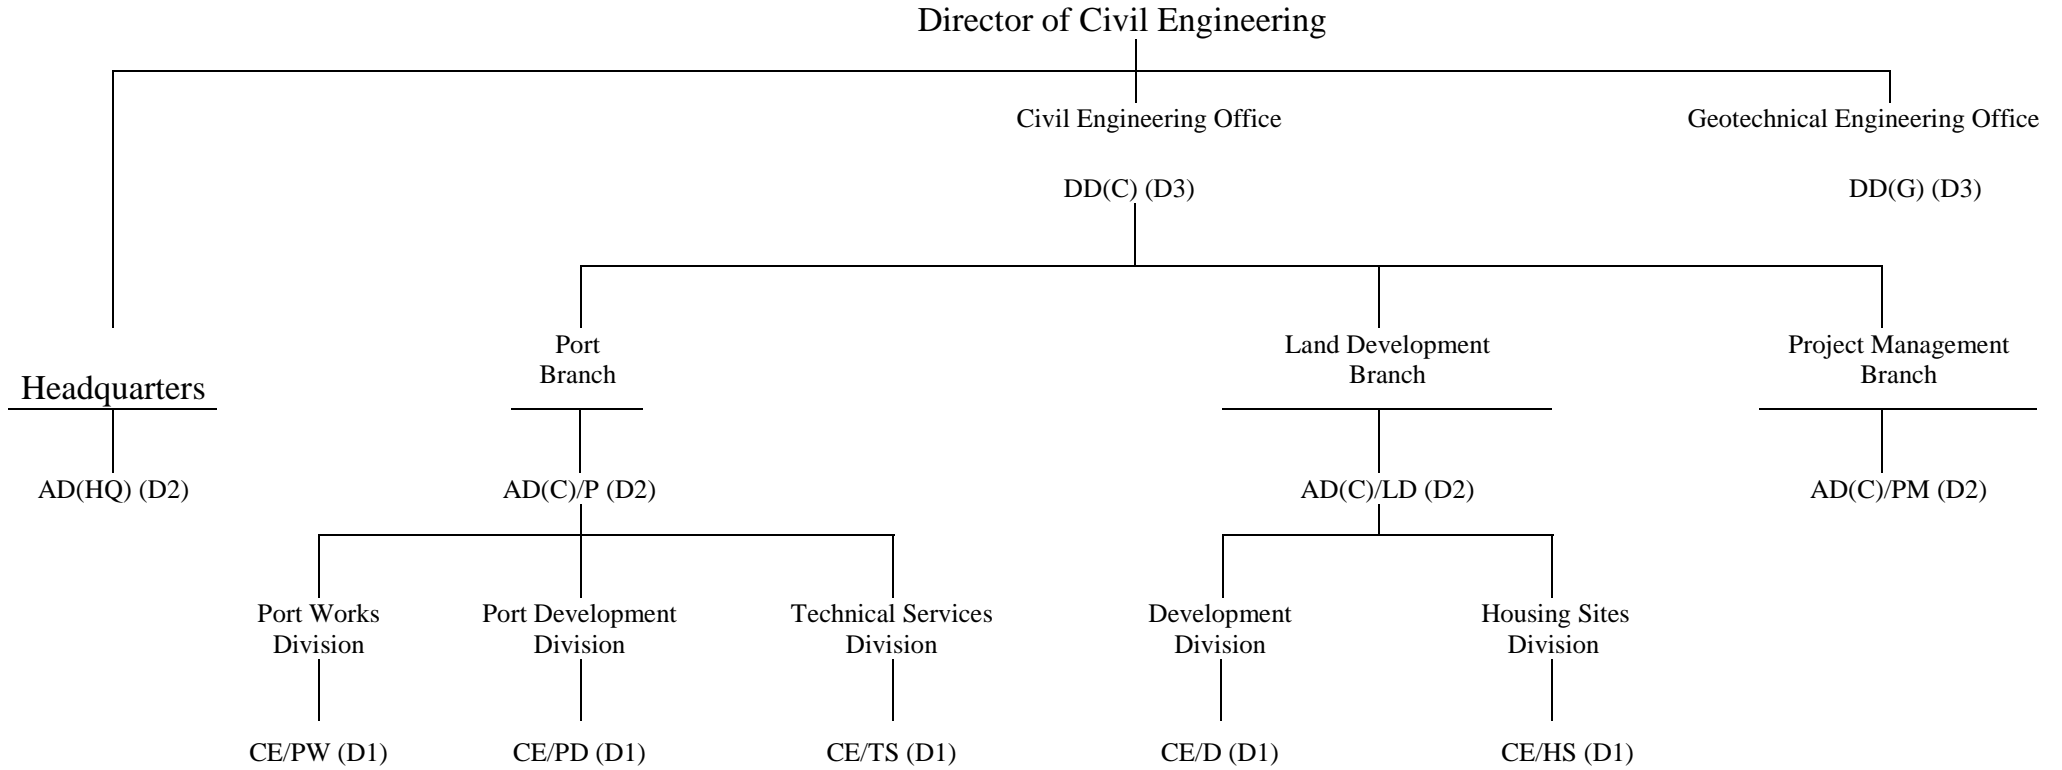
Director of Civil Engineering

Civil Engineering Office

DD(C) (D3)

Geotechnical Engineering Office

DD(G) (D3)

Headquarters

AD(HQ) (D2)

Port Branch

AD(C)/P (D2)

Port Works Division

CE/PW (D1)

Port Development Division

CE/PD (D1)

Technical Services Division

CE/TS (D1)

Land Development Branch

AD(C)/LD (D2)

Development Division

CE/D (D1)

Housing Sites Division

CE/HS (D1)

Project Management Branch

AD(C)/PM (D2)